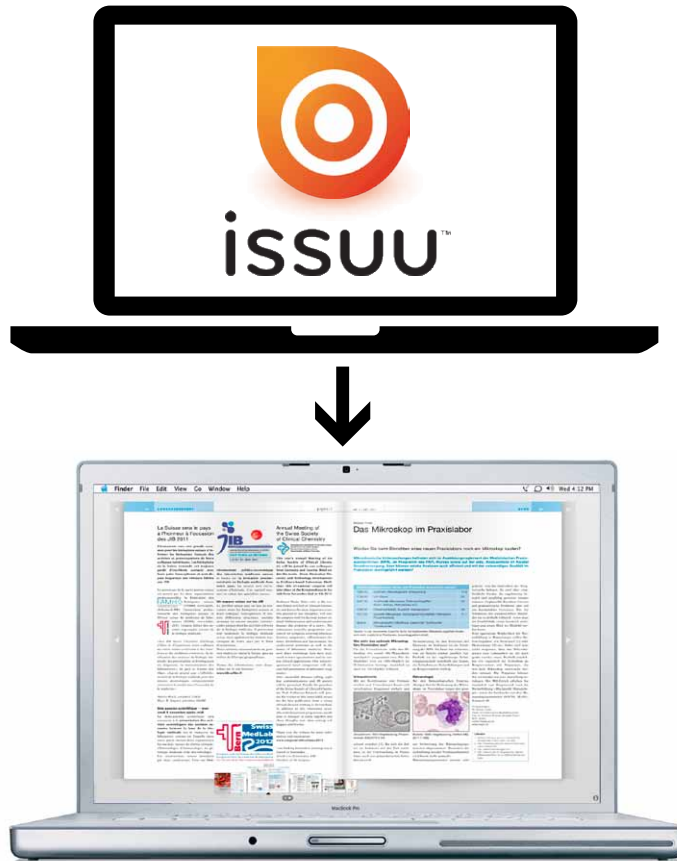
issuu™

Finder File Edit View Go Window Help

Wed 4:12 PM

La Suisse sera le pays à l'honneur à l'occasion des JIB 2011

JIB

Annual Meeting of the Swiss Society of Clinical Chemistry

Das Mikroskop im Praxislabor

Swiss MedLab 2012

MacBook Pro